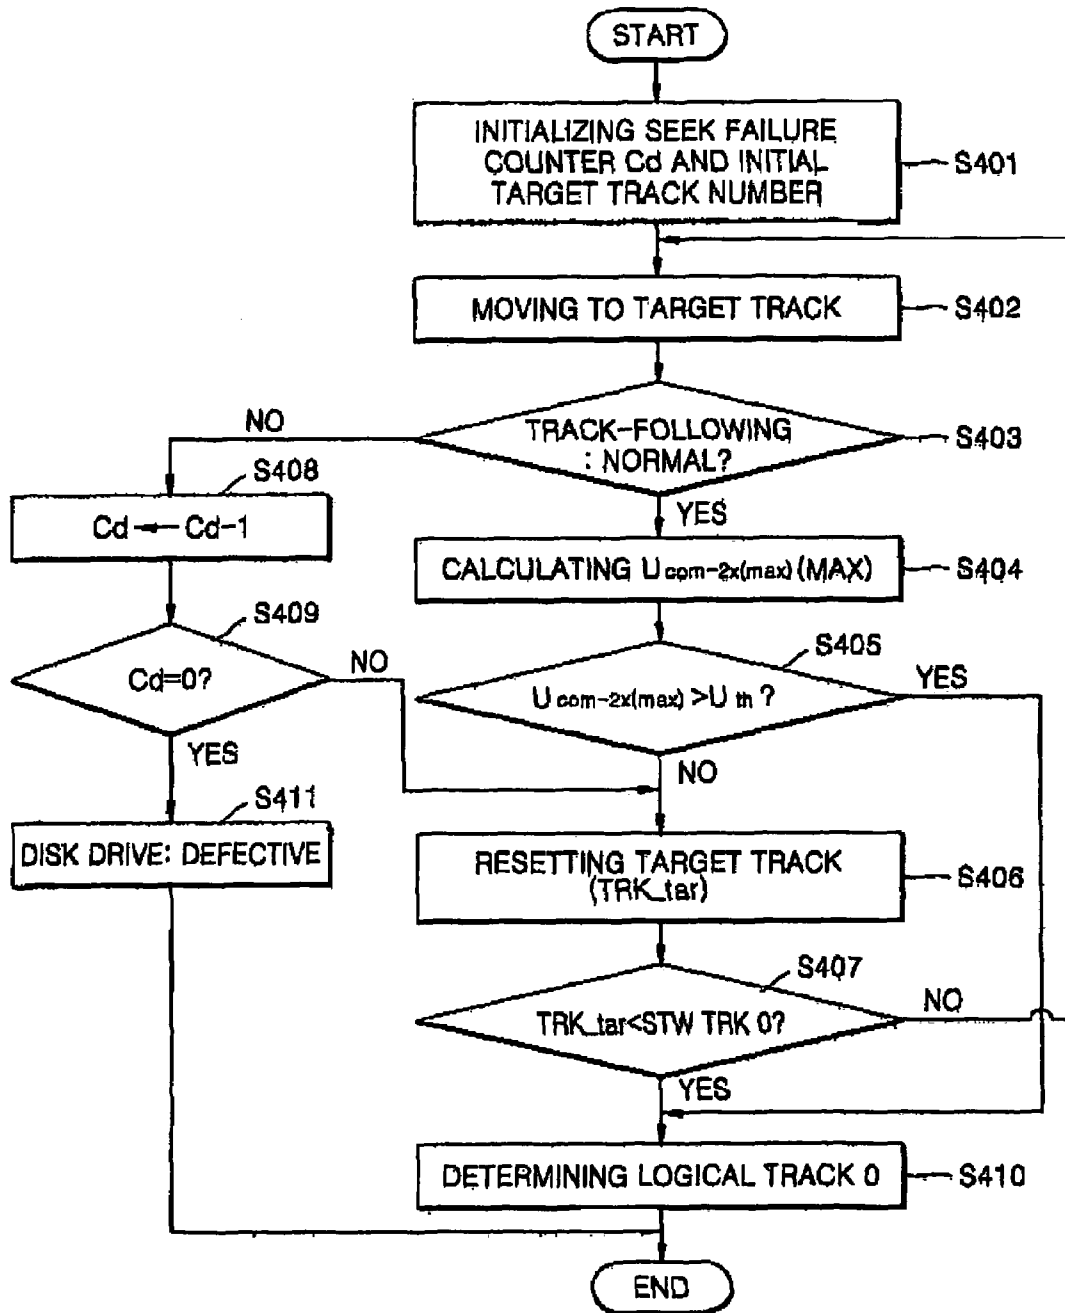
START

INITIALIZING SEEK FAILURE COUNTER Cd AND INITIAL TARGET TRACK NUMBER

S401

MOVING TO TARGET TRACK

S402

NO

TRACK-FOLLOWING : NORMAL?

S403

YES

S408

Cd ← Cd-1

CALCULATING $U_{com-2x(max)}$ (MAX)

S404

S409

Cd=0?

NO

S405

$U_{com-2x(max)} > U_{th}$ ?

YES

YES

NO

S411

DISK DRIVE: DEFECTIVE

RESETTING TARGET TRACK (TRK_tar)

S406

S407

TRK_tar<STW TRK 0?

NO

YES

DETERMINING LOGICAL TRACK 0

S410

END